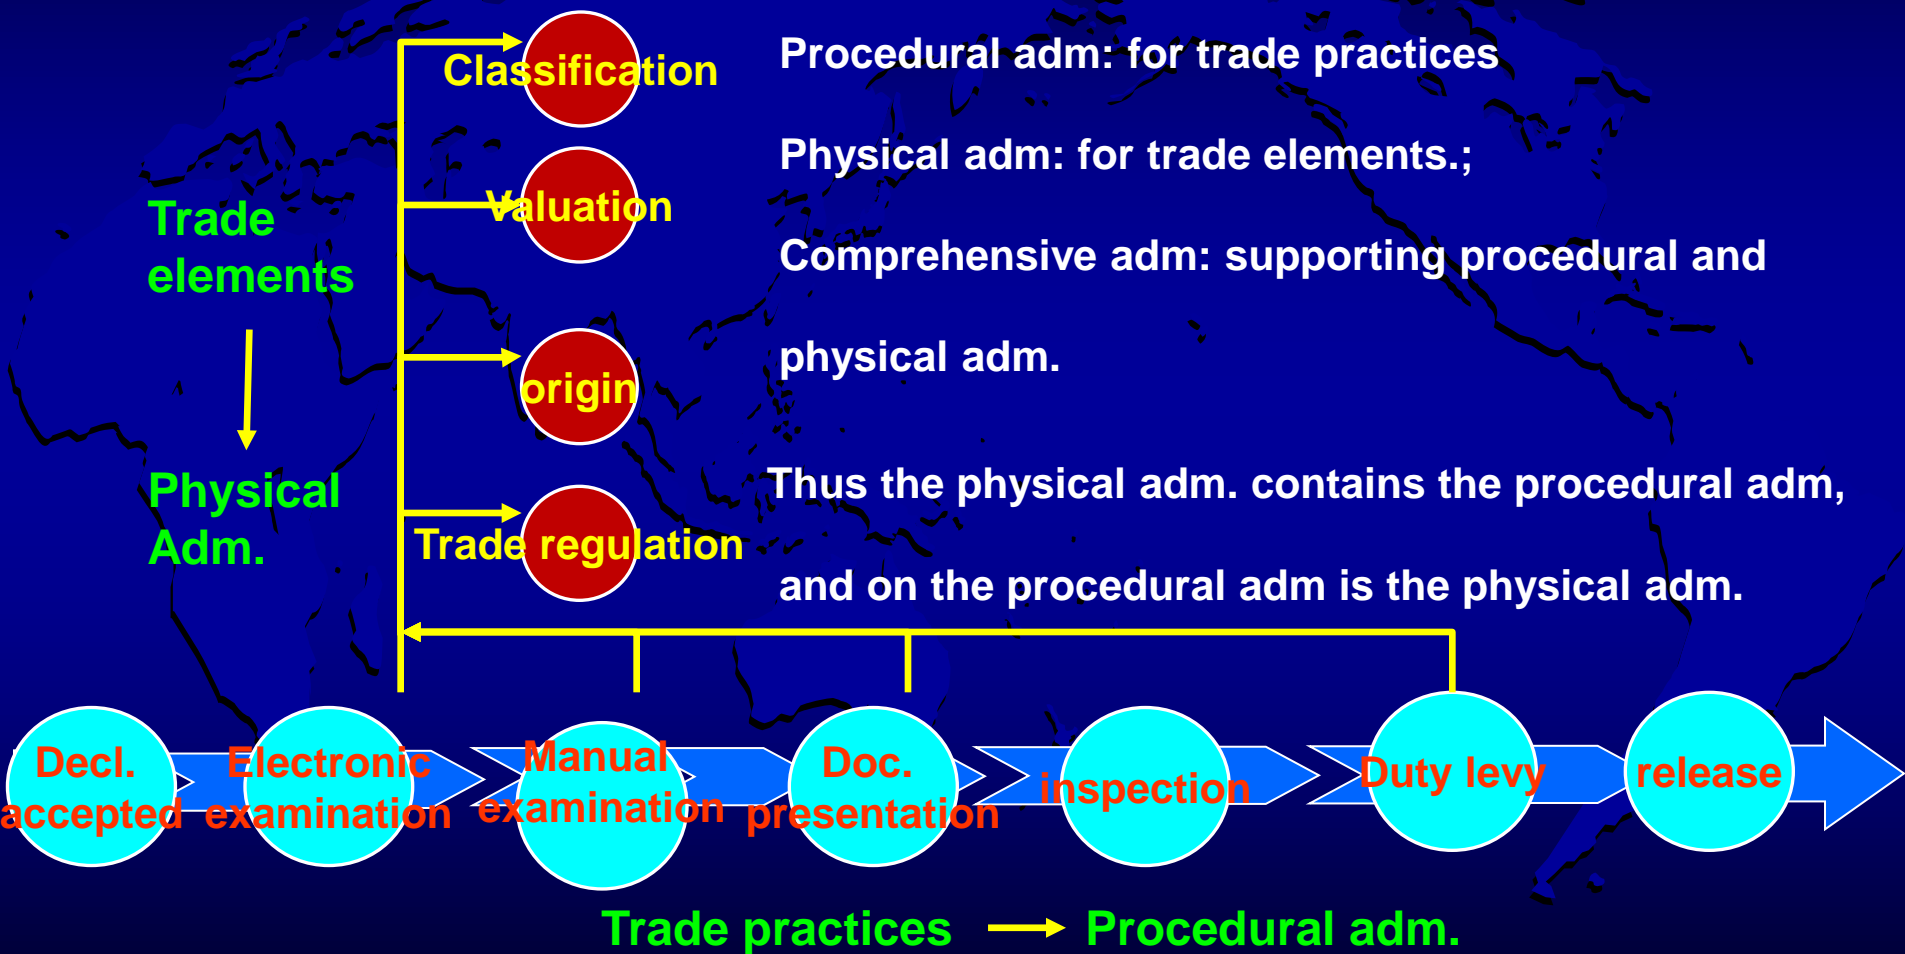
Classification

Valuation

origin

Trade regulation

Procedural adm: for trade practices

Physical adm: for trade elements.;

Comprehensive adm: supporting procedural and physical adm.

Thus the physical adm. contains the procedural adm, and on the procedural adm is the physical adm.

Trade elements

Physical Adm.

Decl. accepted

Electronic examination

Manual examination

Doc. presentation

inspection

Duty levy

release

Trade practices Procedural adm.